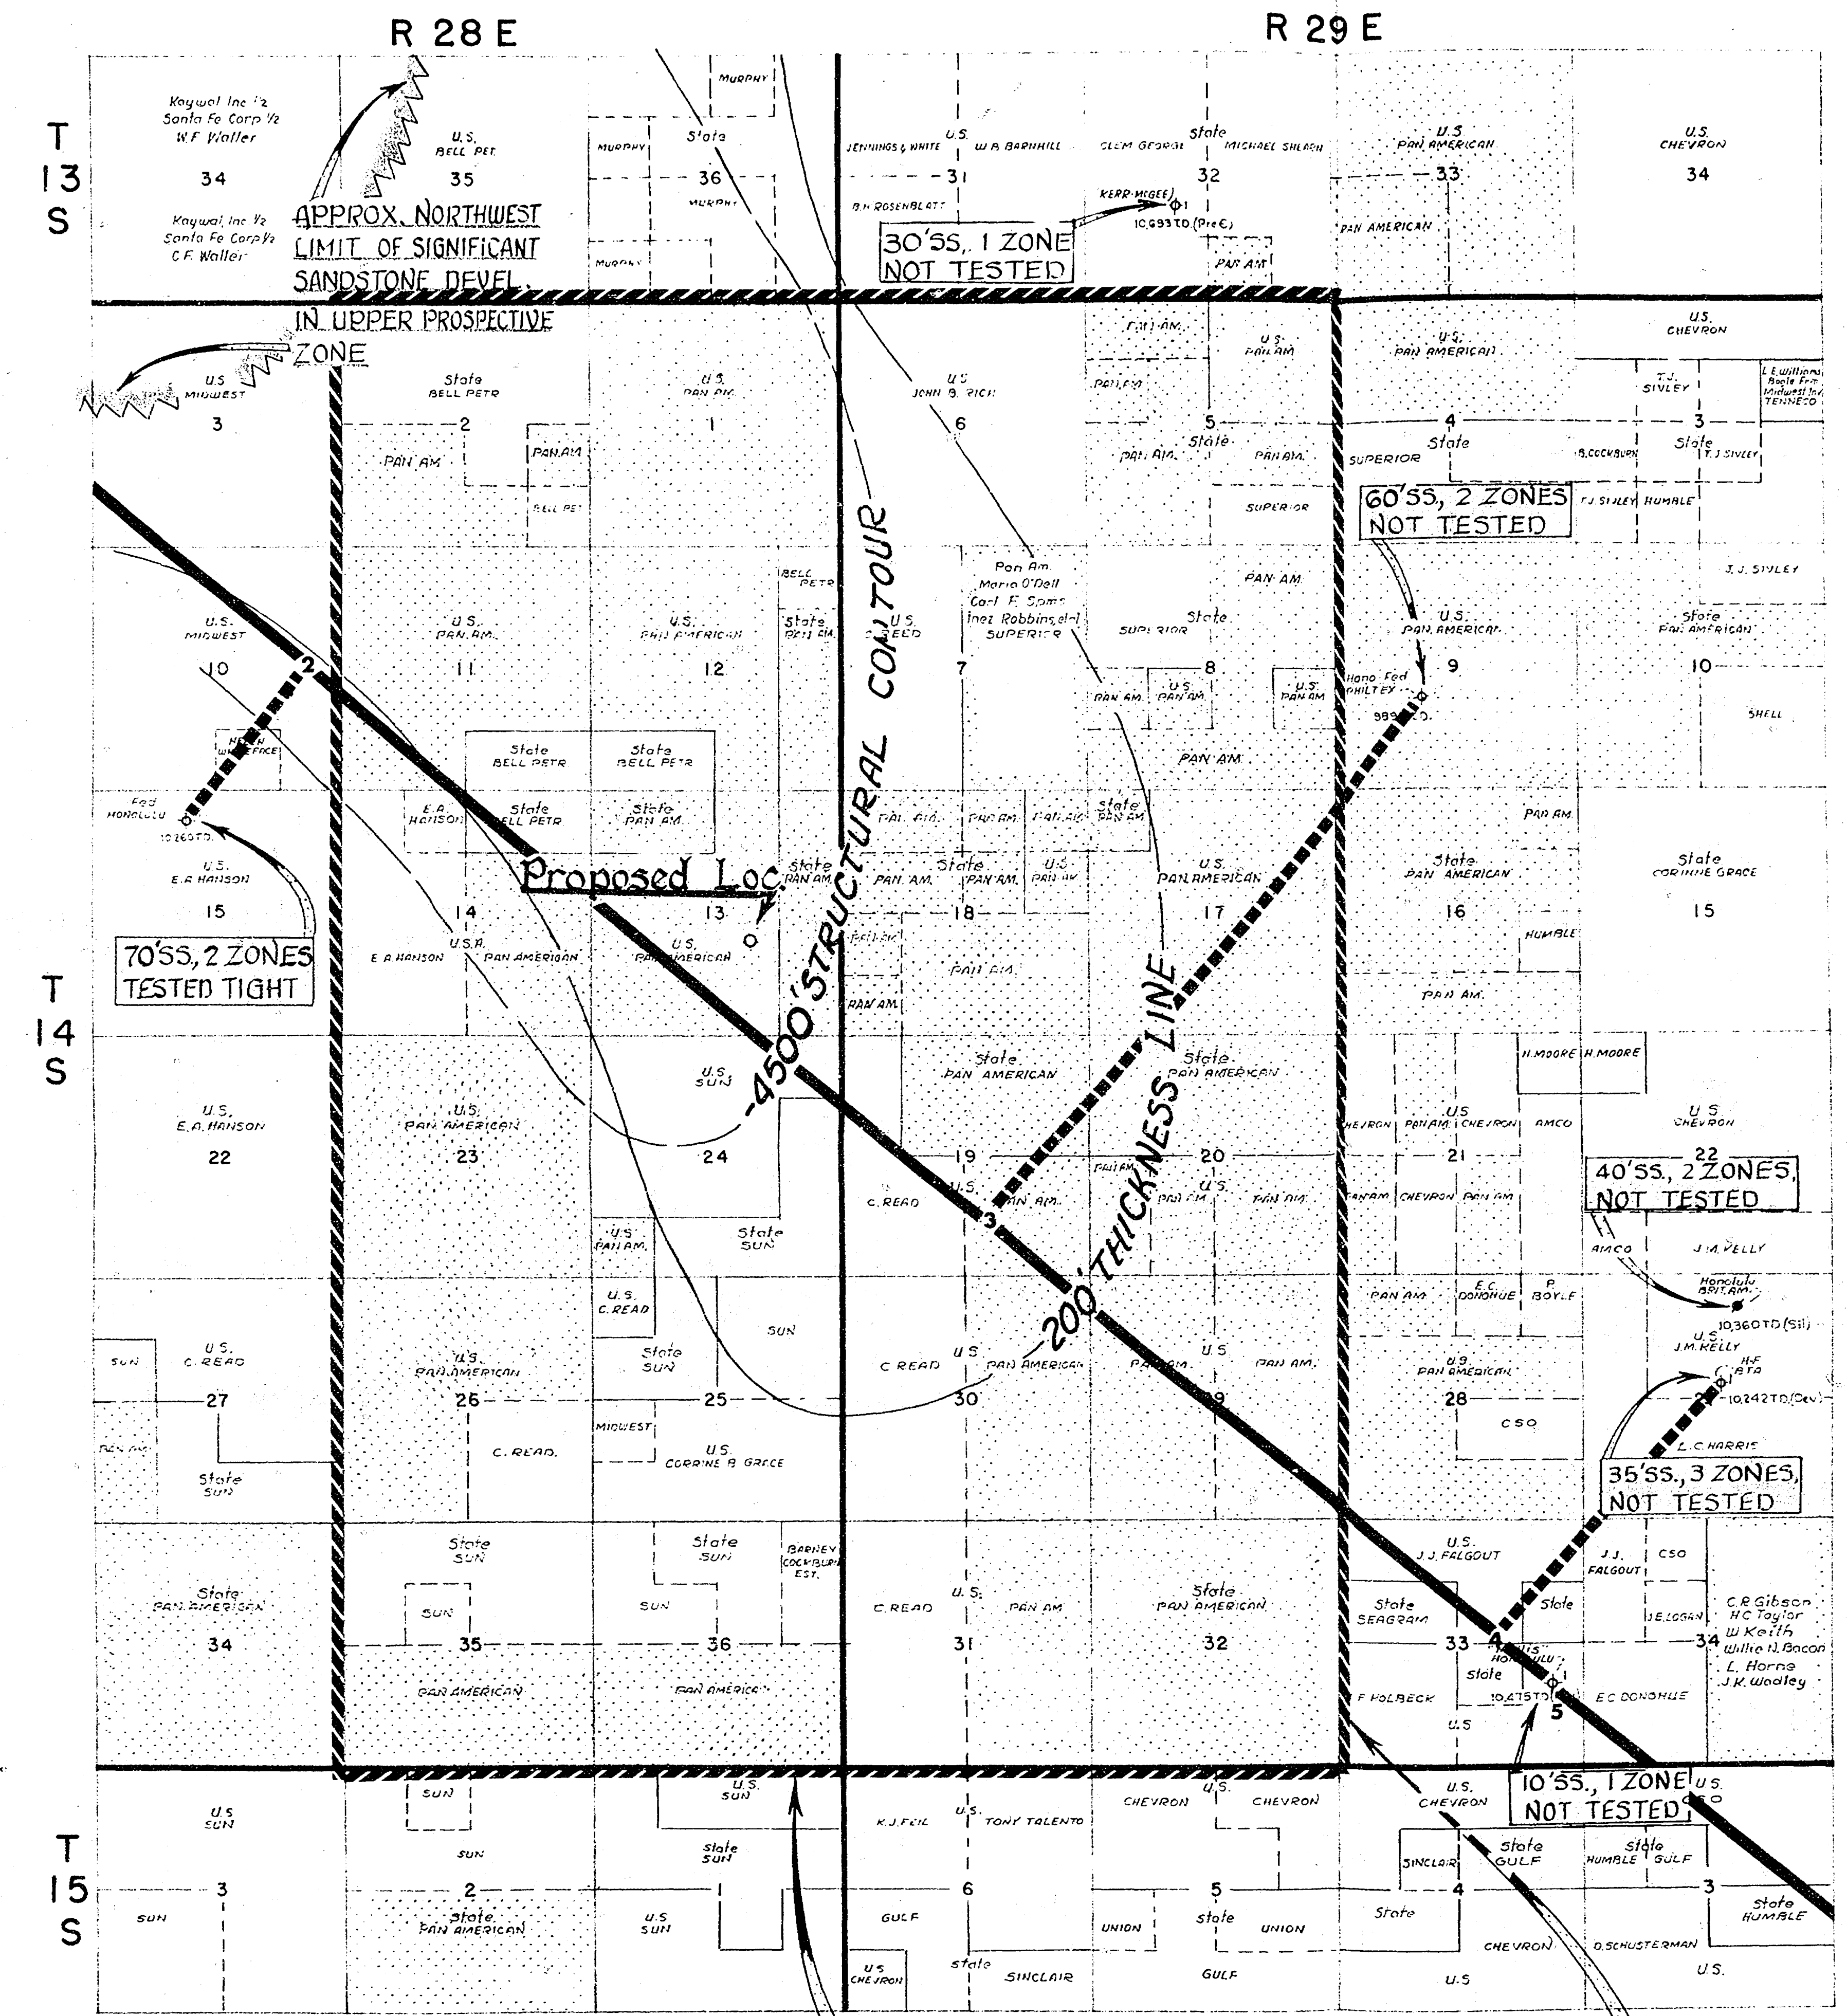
R 28 E

R 29 E

T 13 S

Kaywal Inc ½
Santa Fe Corp ½
W.F. Waller

34

Kaywal Inc ½
Santa Fe Corp ½
C.F. Waller

U.S.
BELL PET.

35

APPROX. NORTHWEST LIMIT OF SIGNIFICANT SANDSTONE DEVEL. IN UPPER PROSPECTIVE ZONE

MURPHY

State

MURPHY

36

MURPHY

MURPHY

JENNINGS & WHITE

U.S.

W.B. BARNHILL

31

B.H. ROSENBLATT

State

CLEM GEORGE

MICHAEL SHEARN

32

KERR-McGEE

10,693 T.D. (Pre€)

30'SS., 1 ZONE NOT TESTED

PAN AM

U.S.
PAN AMERICAN

33

PAN AMERICAN

U.S.
CHEVRON

34

U.S.
MIDWEST

3

State
BELL PETR

2

PAN AM

PAN AM

BELL PET

U.S.
PAN AM

1

U.S.
JOHN B. RICH

6

PAN AM

U.S.
PAN AM

PAN AM

5

State

PAN AM

PAN AM

SUPERIOR

U.S.
PAN AMERICAN

4

State

SUPERIOR

U.S.
CHEVRON

T.J.
SIVLEY

L.E. Williams
Boyle Frm
Midwest Inc
TENNECO

3

State

B. COCKBURN

T.J. SIVLEY

60'SS, 2 ZONES NOT TESTED

T.J. SIVLEY

HUMBLE

J.J. SIVLEY

U.S.
MIDWEST

10

2

HIGH
WHITEFACE

Fed
HONOLULU

10,260 T.D.

U.S.
PAN AM

11

U.S.
PAN AMERICAN

12

BELL PETR

State
PAN AM

U.S.
REED

-4500' STRUCTURAL CONTOUR

Pan Am
Maria O'Dell
Carl E. Spma
Inez Robbins, et al
SUPERIOR

7

PAN AM

SUPERIOR

State

8

PAN AM

U.S.
PAN AM

U.S.
PAN AM

PAN AM

Hono Fed
PHILTEX

999 T.D.

U.S.
PAN AMERICAN

9

State
PAN AMERICAN

10

SHELL

State
BELL PETR

State
BELL PETR

E.A.
HANSON

State
BELL PETR

State
PAN AM

PAN AM

PAN AM

PAN AM

State
PAN AM

PAN AM

U.S.
E.A. HANSON

15

70'SS, 2 ZONES TESTED TIGHT

Proposed Loc.

14

U.S.A.

E.A. HANSON

PAN AMERICAN

13

U.S.
PAN AMERICAN

State
PAN AM

PAN AM

State
PAN AM

18

PAN AM

PAN AM

PAN AM

PAN AM

U.S.
PAN AM

U.S.
PAN AMERICAN

17

200' THICKNESS LINE

State
PAN AMERICAN

16

HUMBLE

PAN AM

State
CORINNE GRACE

15

T 14 S

U.S.
E.A. HANSON

22

U.S.
PAN AMERICAN

23

U.S.
SUN

24

State
PAN AMERICAN

State
PAN AMERICAN

19

U.S.

C. READ

PAN AM

PAN AM

3

20

U.S.

PAN AM

PAN AM

H. MOORE

H. MOORE

U.S.

CHEVRON

PAN AM

CHEVRON

AMCO

21

PAN AM

CHEVRON

PAN AM

U.S.
CHEVRON

22

40'SS., 2 ZONES, NOT TESTED

AMCO

J.M. KELLY

Honolulu
BRIT. AM.

10,360 T.D. (Sil)

U.S.
J.M. KELLY

U.S.
PAN AM

State
SUN

U.S.
C. READ

SUN

U.S.
C. READ

27

SUN

PAN AM

State
SUN

U.S.
PAN AMERICAN

26

C. READ

State
SUN

25

MIDWEST

U.S.
CORRINE B. GRACE

C. READ

U.S.

30

PAN AMERICAN

PAN AM

U.S.

29

PAN AM

PAN AM

E.C.
DONOHUE

P.
BOYLE

U.S.
PAN AMERICAN

28

CSO

H-F
CIBTA

10,242 T.D. (Dev)

L.C. HARRIS

35'SS., 3 ZONES, NOT TESTED

State
PAN AMERICAN

34

State
SUN

SUN

35

PAN AMERICAN

State
SUN

SUN

36

PAN AMERICAN

BARNEY
COCKBURN
EST.

C. READ

U.S.

31

PAN AM

State
PAN AMERICAN

32

U.S.
J.J. FALGOUT

State
SEAGRAM

33

4

HUMBLE
HONOLULU

State

10,475 T.D.

F. POLBECK

U.S.

J.J.
FALGOUT

CSO

State

J.E. LOGAN

C.R. Gibson
H.C. Taylor
W. Keith
Willie N. Bacon
L. Horne
J.K. Wadley

34

E.C. DONOHUE

5

10'SS., 1 ZONE NOT TESTED

U.S.
CSO

T 15 S

U.S.
SUN

SUN

3

SUN

SUN

SUN

2

State
PAN AMERICAN

U.S.
SUN

State
SUN

U.S.
SUN

K.J. FEIL

U.S.

TONY TOLENTO

6

GULF

U.S.
CHEVRON

State

SINCLAIR

U.S.

CHEVRON

CHEVRON

UNION

5

State

UNION

GULF

U.S.
CHEVRON

SINCLAIR

State
GULF

4

State

CHEVRON

U.S.

State
HUMBLE

State
GULF

3

D. SCHUSTERMAN

State
HUMBLE

U.S.